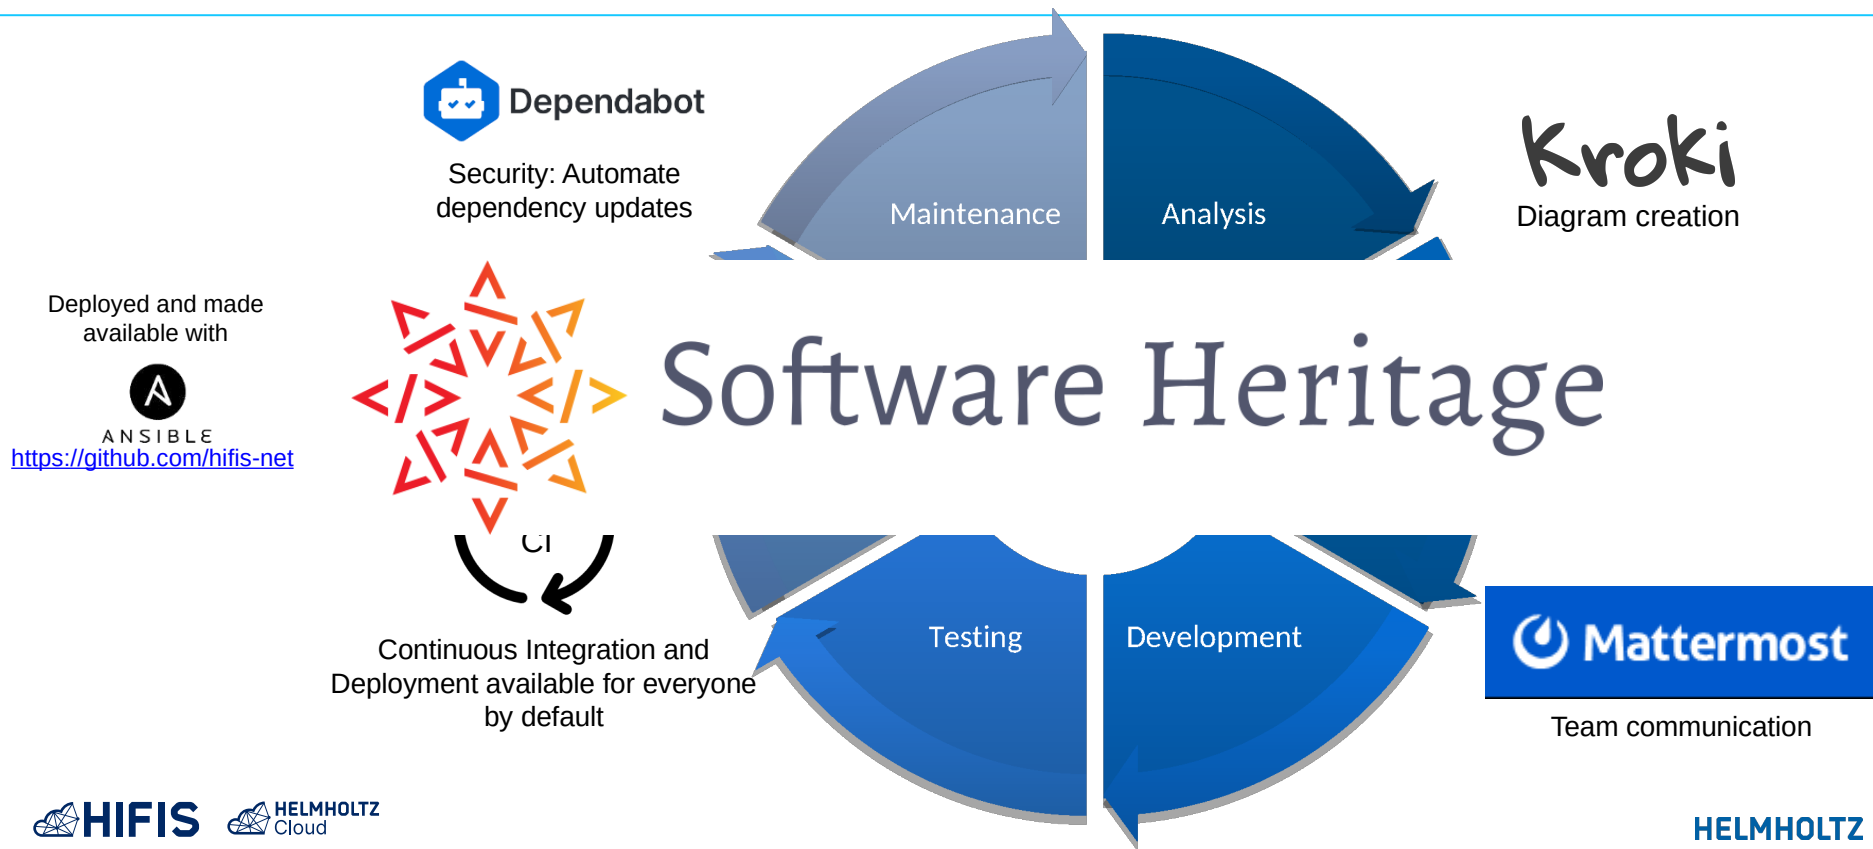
Dependabot

Security: Automate dependency updates

Maintenance

Analysis

Kroki

Diagram creation

Deployed and made available with

ANSIBLE

https://github.com/hifis-net

Software Heritage

CI

Continuous Integration and Deployment available for everyone by default

Testing

Development

Mattermost

Team communication

HIFIS

HELMHOLTZ Cloud

HELMHOLTZ